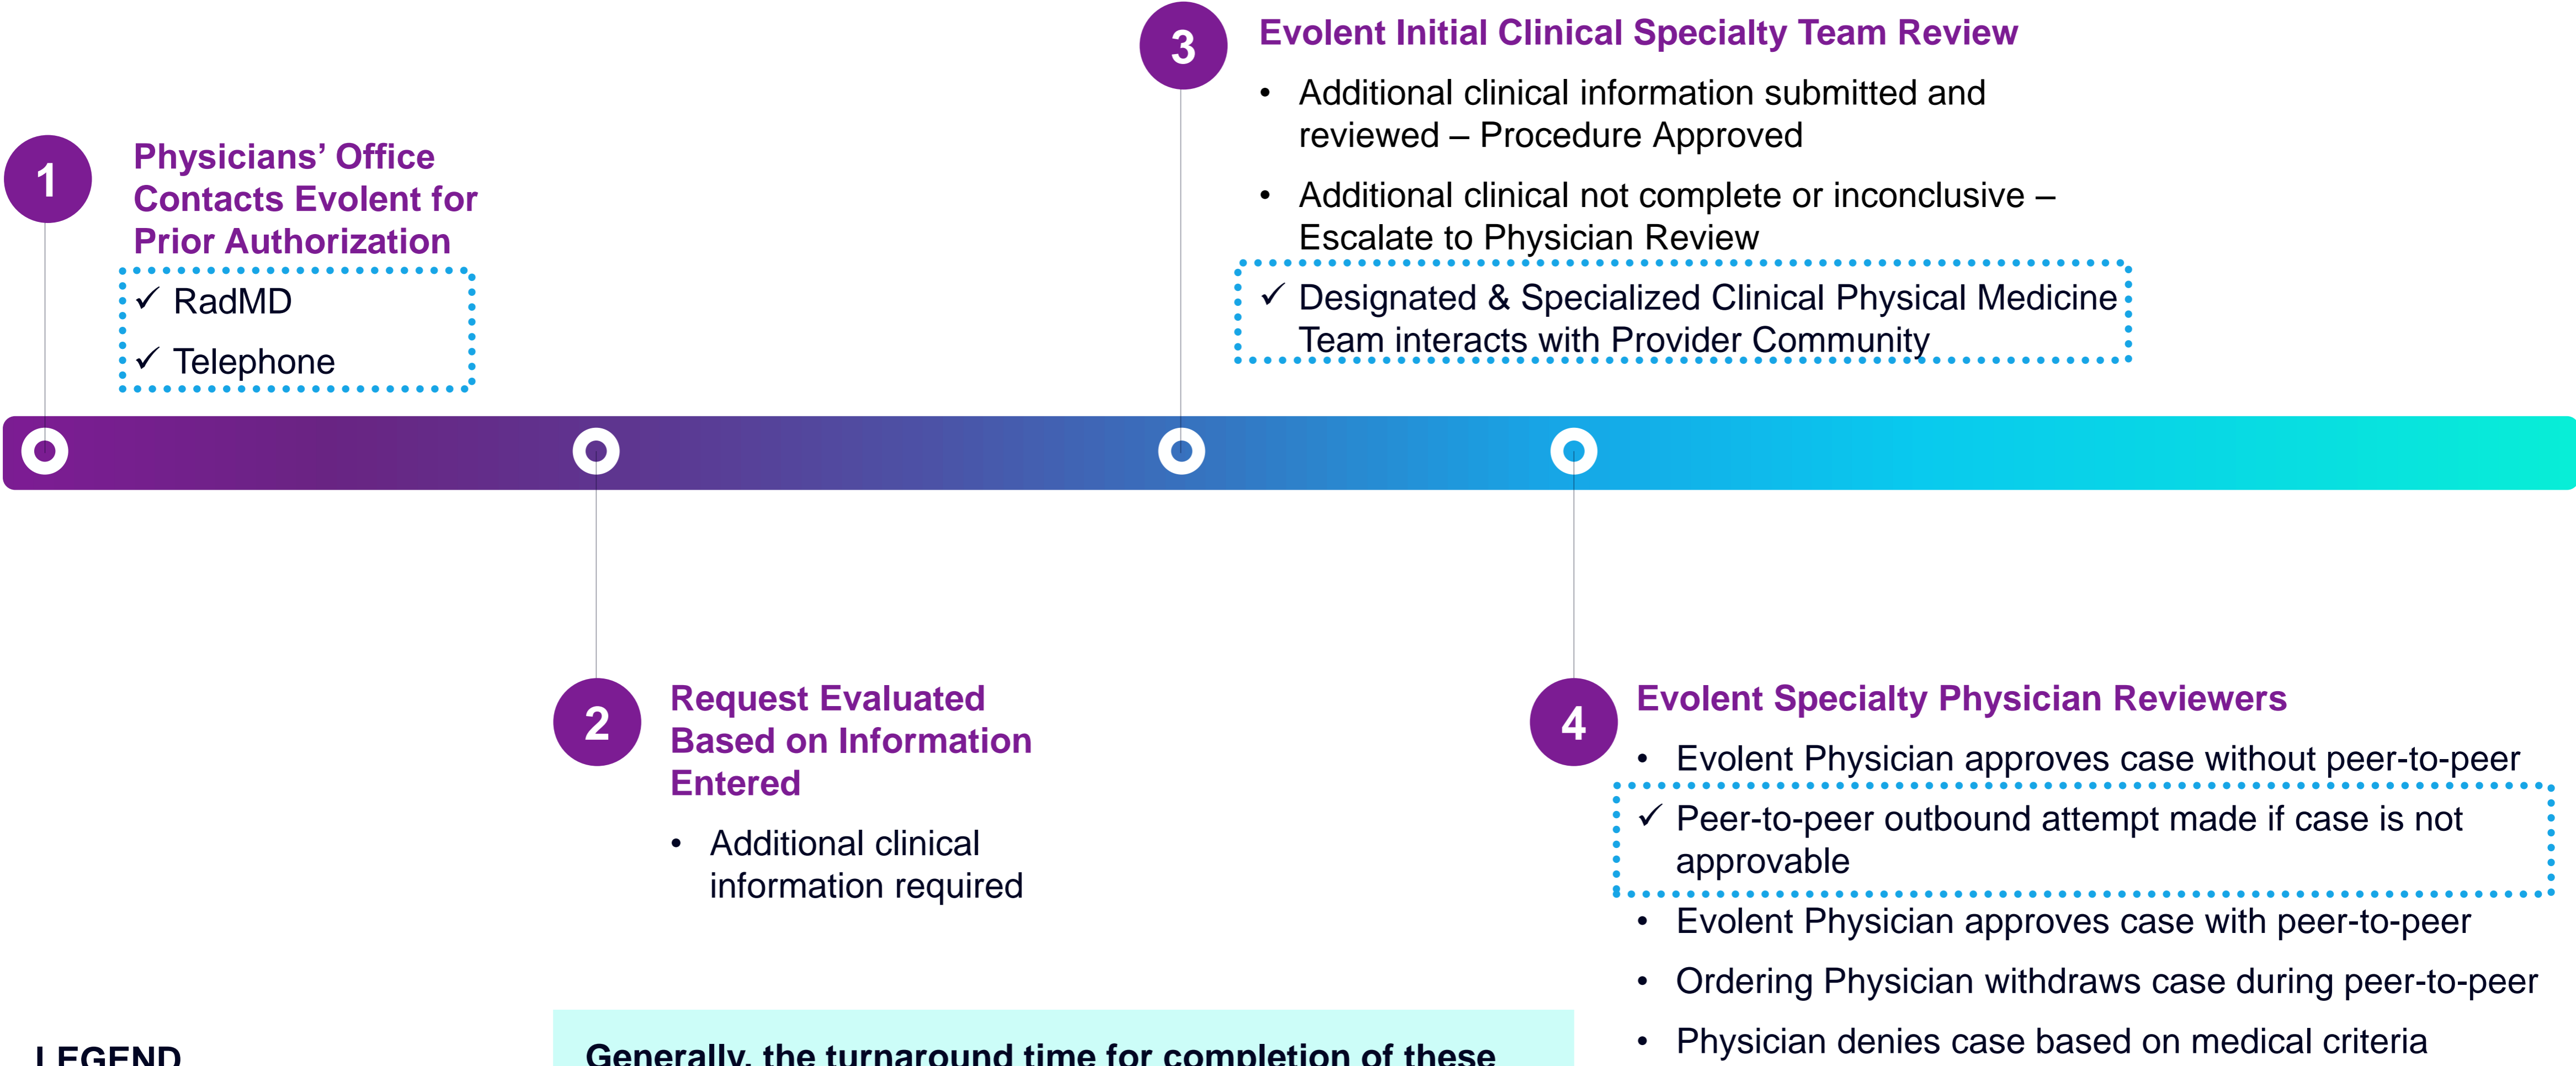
3

Evolent Initial Clinical Specialty Team Review

- Additional clinical information submitted and reviewed – Procedure Approved
- Additional clinical not complete or inconclusive – Escalate to Physician Review

✓ Designated & Specialized Clinical Physical Medicine Team interacts with Provider Community

1

Physicians' Office Contacts Evolent for Prior Authorization

✓ RadMD
✓ Telephone

2

Request Evaluated Based on Information Entered

- Additional clinical information required

4

Evolent Specialty Physician Reviewers

- Evolent Physician approves case without peer-to-peer

✓ Peer-to-peer outbound attempt made if case is not approvable

- Evolent Physician approves case with peer-to-peer
- Ordering Physician withdraws case during peer-to-peer
- Physician denies case based on medical criteria

LEGEND

Generally, the turnaround time for completion of these